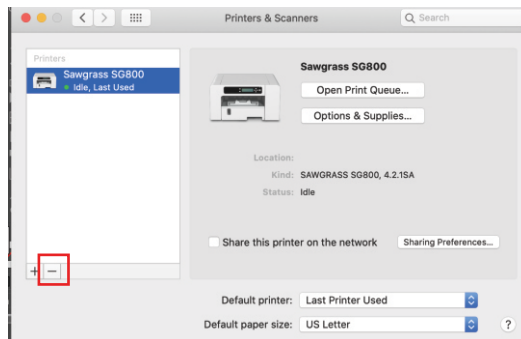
Printers & Scanners

Search

Printers

Sawgrass SG800
Idle, Last Used

Sawgrass SG800

Open Print Queue...

Options & Supplies...

Location:

Kind: SAWGRASS SG800, 4.2.1SA

Status: Idle

Share this printer on the network

Sharing Preferences...

+ −

Default printer: Last Printer Used

Default paper size: US Letter

?